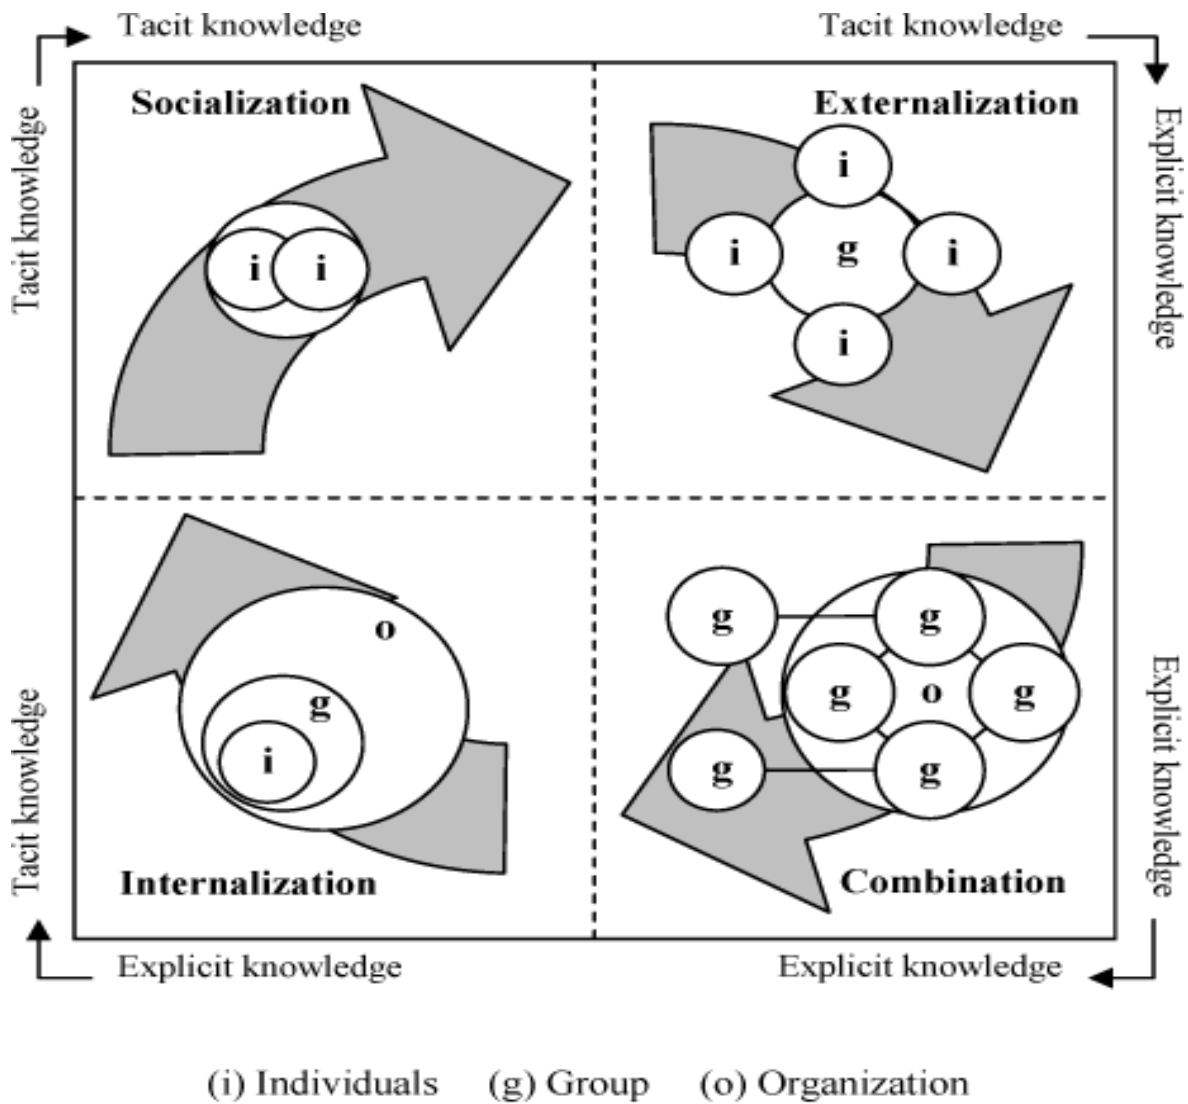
Tacit knowledge

Tacit knowledge

Tacit knowledge

Explicit knowledge

Socialization

i i

Externalization

i

i g i

i

Tacit knowledge

Explicit knowledge

o

g

i

Internalization

g g

g o g

g g

Combination

Explicit knowledge

Explicit knowledge

(i) Individuals (g) Group (o) Organization